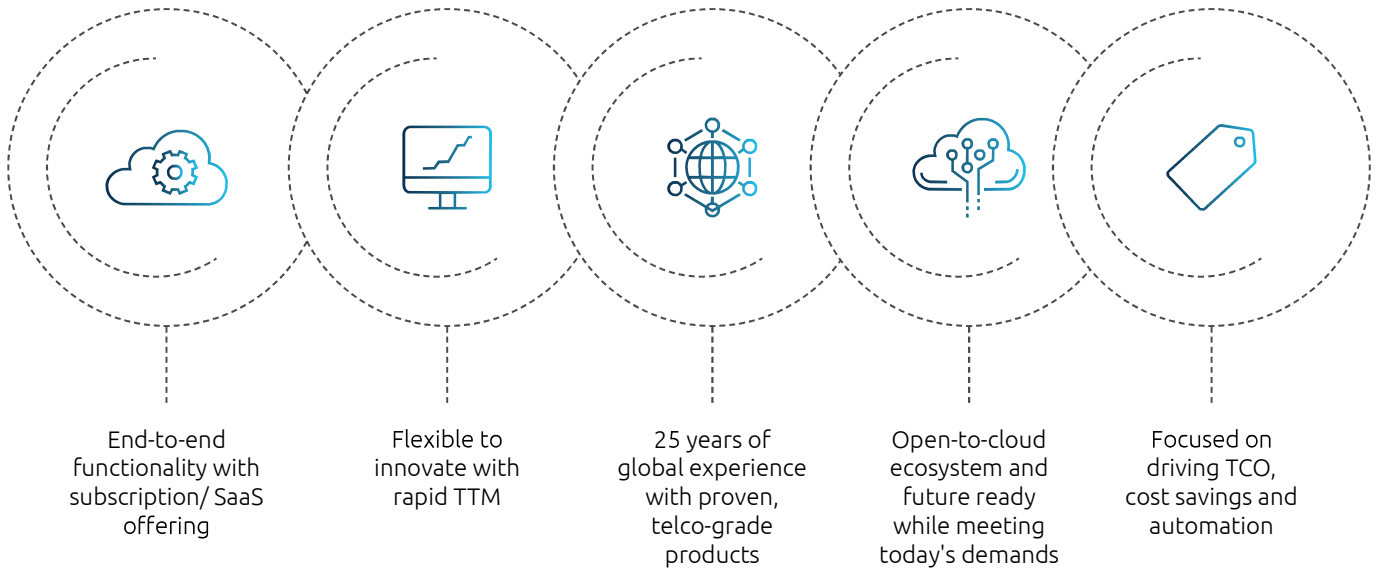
End-to-end functionality with subscription/ SaaS offering

Flexible to innovate with rapid TTM

25 years of global experience with proven, telco-grade products

Open-to-cloud ecosystem and future ready while meeting today's demands

Focused on driving TCO, cost savings and automation